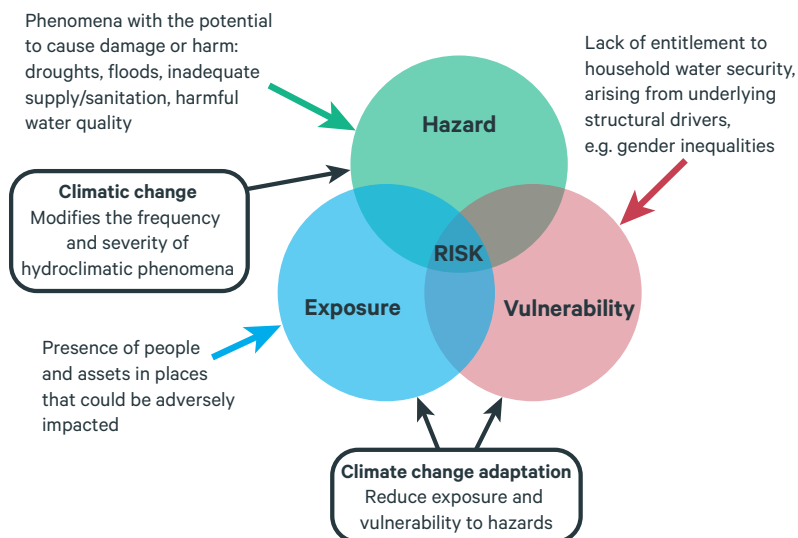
Phenomena with the potential to cause damage or harm: droughts, floods, inadequate supply/sanitation, harmful water quality

Lack of entitlement to household water security, arising from underlying structural drivers, e.g. gender inequalities

Hazard

Climatic change
Modifies the frequency and severity of hydroclimatic phenomena

RISK

Exposure

Vulnerability

Presence of people and assets in places that could be adversely impacted

Climate change adaptation
Reduce exposure and vulnerability to hazards